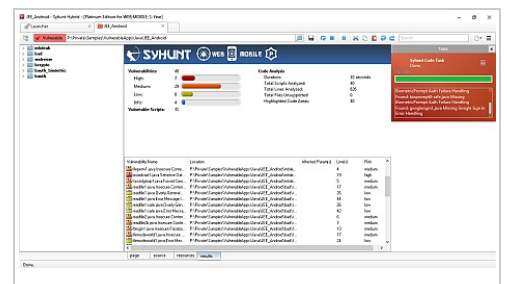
JEE_Android - Syhunt Hybrid - [Platinum Edition for WEB,MOBILE (1-Year)]

Launcher | JEE_Android

Vulnerable | P:\Source\Samples\VulnerableApps\Java\JEE_Android

mbtmsk
fuel
webview
fengple
fauth_biometric
fauth

SYHUNT WEB MOBILE

| Vulnerabilities | 40 |
|---|---|
| High | 3 |
| Medium | 29 |
| Low | 8 |
| Info | 4 |
| Vulnerable Scripts | 31 |

Code Analysis
| | |
|---|---|
| Duration | 10 seconds |
| Total Scripts Analyzed | 40 |
| Total Lines Analyzed | 626 |
| Total Files Unsupported | 0 |
| Highlighted Code Areas | 40 |

Tasks
Syhunt Code Task
Done

Biometric Prompt Auth Failure Handling
Found: keyGenParamSpec Missing
Biometric Prompt Auth Failure Handling
Found: googlesignin Java Missing Google Sign-In Error Handling

| Vulnerability Name | Location | Affected Param(s) | Line(s) | Risk |
|---|---|---|---|---|
| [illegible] | P:\Source\Samples\VulnerableApps\Java\JEE_Android\... | | 4 | medium |
| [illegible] | P:\Source\Samples\VulnerableApps\Java\JEE_Android\... | | 19 | high |
| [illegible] | P:\Source\Samples\VulnerableApps\Java\JEE_Android\... | | 5 | medium |
| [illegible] | P:\Source\Samples\VulnerableApps\Java\JEE_Android\... | | 17 | medium |
| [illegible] | P:\Source\Samples\VulnerableApps\Java\JEE_Android\... | | 25 | low |
| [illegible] | P:\Source\Samples\VulnerableApps\Java\JEE_Android\... | | 10 | low |
| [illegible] | P:\Source\Samples\VulnerableApps\Java\JEE_Android\... | | 26 | medium |
| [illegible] | P:\Source\Samples\VulnerableApps\Java\JEE_Android\... | | 42 | low |
| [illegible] | P:\Source\Samples\VulnerableApps\Java\JEE_Android\... | | 6 | medium |
| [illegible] | P:\Source\Samples\VulnerableApps\Java\JEE_Android\... | | 5 | medium |
| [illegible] | P:\Source\Samples\VulnerableApps\Java\JEE_Android\... | | 13 | medium |
| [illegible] | P:\Source\Samples\VulnerableApps\Java\JEE_Android\... | | 17 | medium |
| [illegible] | P:\Source\Samples\VulnerableApps\Java\JEE_Android\... | | 25 | medium |

page | source | resources | results

Done.